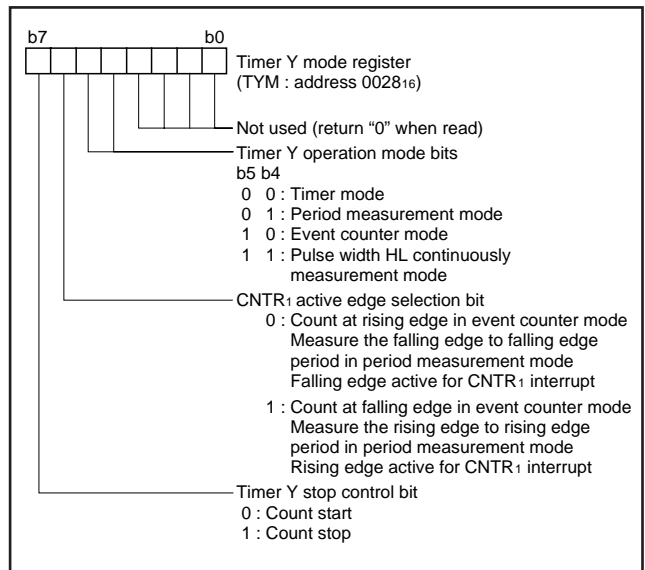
b7 b0

Timer Y mode register
(TYM : address $0028_{16}$)

Not used (return "0" when read)

Timer Y operation mode bits
b5 b4
0 0 : Timer mode
0 1 : Period measurement mode
1 0 : Event counter mode
1 1 : Pulse width HL continuously measurement mode

$CNTR_1$ active edge selection bit
0 : Count at rising edge in event counter mode
Measure the falling edge to falling edge period in period measurement mode
Falling edge active for $CNTR_1$ interrupt

1 : Count at falling edge in event counter mode
Measure the rising edge to rising edge period in period measurement mode
Rising edge active for $CNTR_1$ interrupt

Timer Y stop control bit
0 : Count start
1 : Count stop